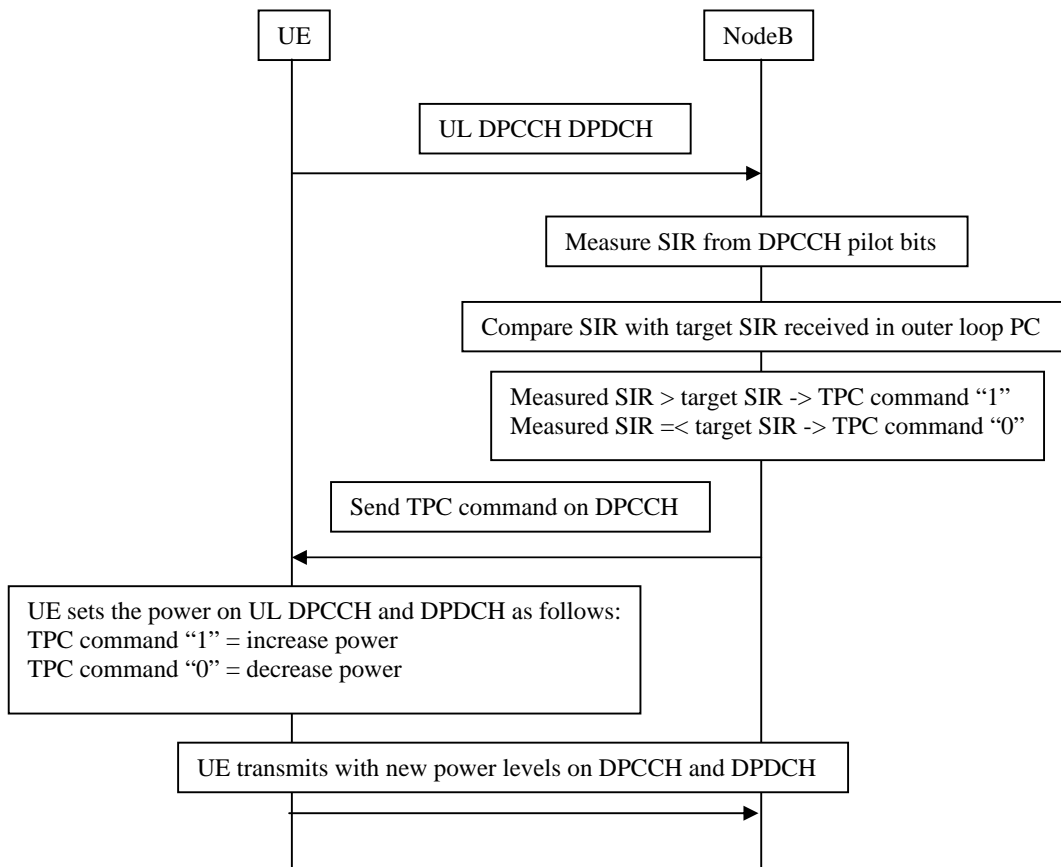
UE

NodeB

UL DPCCH DPDCH

Measure SIR from DPCCH pilot bits

Compare SIR with target SIR received in outer loop PC

Measured SIR > target SIR -> TPC command “1”
Measured SIR =< target SIR -> TPC command “0”

Send TPC command on DPCCH

UE sets the power on UL DPCCH and DPDCH as follows:
TPC command “1” = increase power
TPC command “0” = decrease power

UE transmits with new power levels on DPCCH and DPDCH